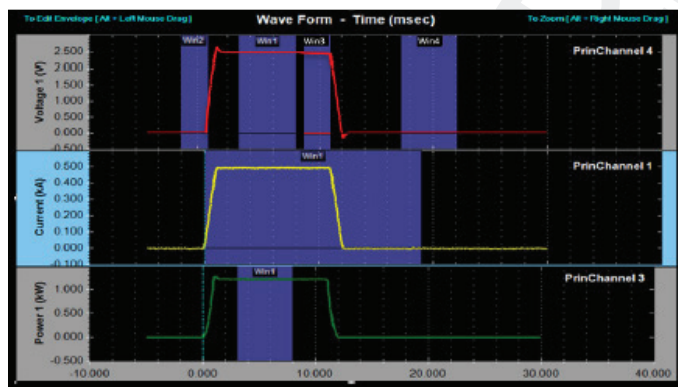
To Edit Envelope [Alt + Left Mouse Drag]
Wave Form - Time (msec)
To Zoom [Alt + Right Mouse Drag]

Win2
Win1
Win3
Win4
PrinChannel 4
Voltage 1 (V)
2.500
2.000
1.500
1.000
0.500
0.000
-0.500

Win1
PrinChannel 1
Current (kA)
0.500
0.400
0.300
0.200
0.100
0.000
-0.100

Win1
PrinChannel 3
Power 1 (kW)
1.000
0.500
0.000
-0.500

-10.000
0.000
10.000
20.000
30.000
40.000